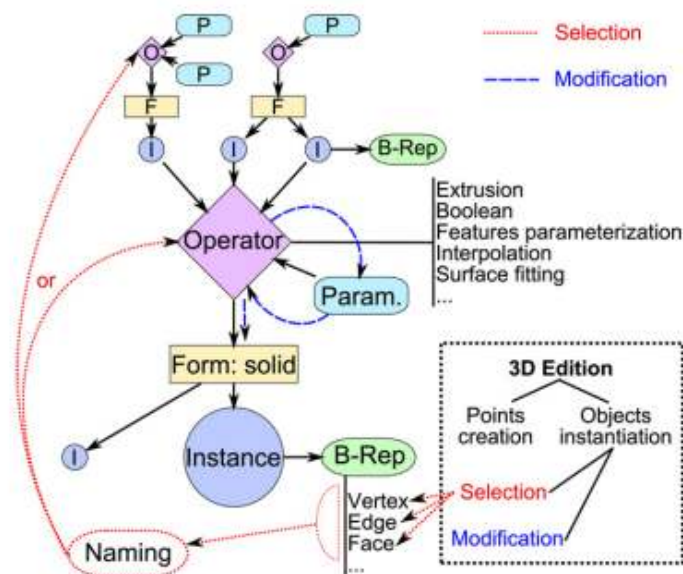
Selection

Modification

P

O

P

P

O

F

F

I

I

I

B-Rep

Operator

Extrusion
Boolean
Features parameterization
Interpolation
Surface fitting
...

Param.

or

Form: solid

3D Edition

Points creation

Objects instantiation

I

Instance

B-Rep

Vertex
Edge
Face
...

Selection

Modification

Naming